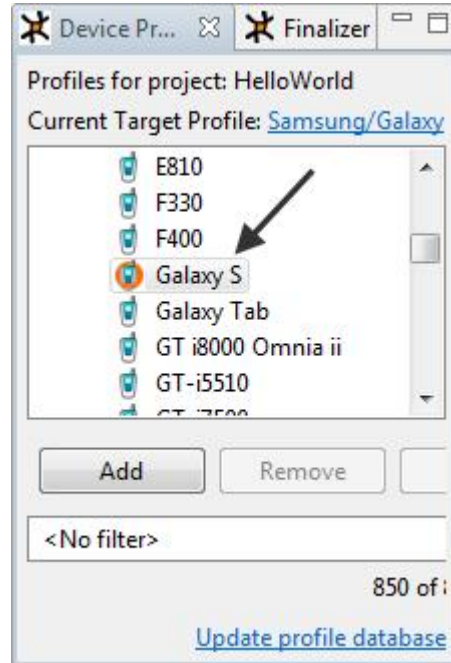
Device Pr... ☒ Finalizer

Profiles for project: HelloWorld

Current Target Profile: Samsung/Galaxy

E810
F330
F400
Galaxy S
Galaxy Tab
GT i8000 Omnia ii
GT-i5510
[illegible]

Add
Remove

<No filter>

850 of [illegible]

Update profile database